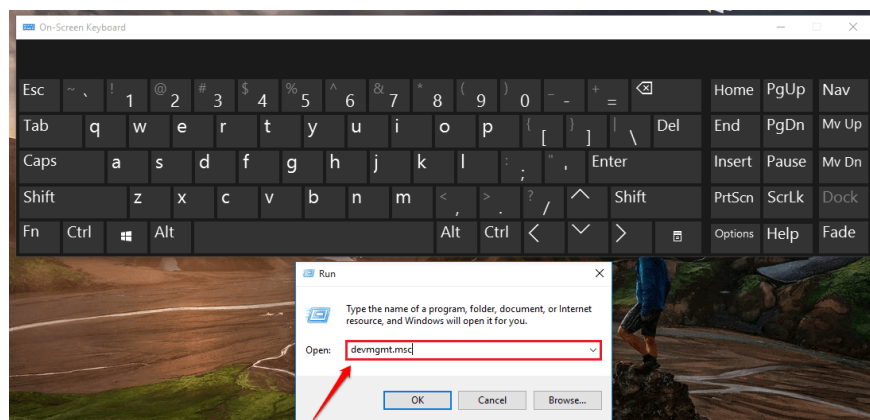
On-Screen Keyboard

Esc ~ ` ! 1 @ 2 # 3 $ 4 % 5 ^ 6 & 7 * 8 ( 9 ) 0 _ - + = Home PgUp Nav
Tab q w e r t y u i o p { [ } ] | \ Del End PgDn Mv Up
Caps a s d f g h j k l : ; " ' Enter Insert Pause Mv Dn
Shift z x c v b n m < , > . ? / Shift PrtScn ScrLk Dock
Fn Ctrl Alt Alt Ctrl Options Help Fade

Run

Type the name of a program, folder, document, or Internet resource, and Windows will open it for you.

Open: devmgmt.msc

OK Cancel Browse...